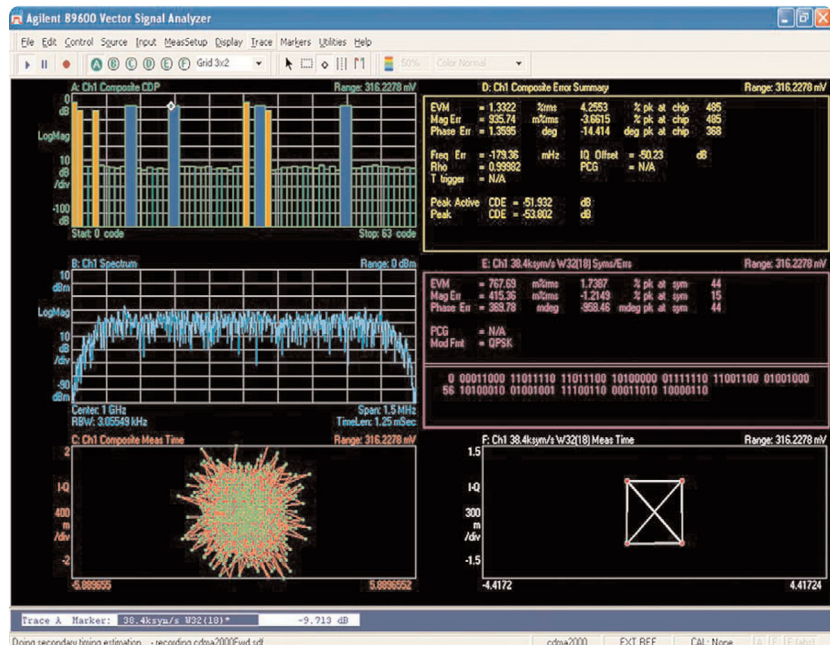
Agilent 89600 Vector Signal Analyzer

File Edit Control Source Input MeasSetup Display Trace Markers Utilities Help

A B C D E F Grid 3x2

50% Color Normal

A: Ch1 Composite CDP Range: 316.2278 mV

LogMag

10 dB /div

-100 dB

Start: 0 code Stop: 63 code

D: Ch1 Composite Error Summary Range: 316.2278 mV

EVM = 1.3322 %rms 4.2553 % pk at chip 485
Mag Err = 935.74 m%rms -3.6615 % pk at chip 485
Phase Err = 1.3595 deg -14.414 deg pk at chip 368

Freq Err = -179.36 mHz IQ Offset = -50.23 dB
Rho = 0.99982 PCG = N/A
Trigger = N/A

Peak Active CDE = -51.932 dB
Peak CDE = -53.802 dB

B: Ch1 Spectrum Range: 0 dBm

10 dBm

LogMag

10 dB /div

-90 dBm

Center: 1 GHz Span: 1.5 MHz
RBW: 3.05549 kHz TimeLen: 1.25 mSec

E: Ch1 38.4ksym/s W32(18) Syms/Errs Range: 316.2278 mV

EVM = 767.69 m%rms 1.7387 % pk at sym 44
Mag Err = 415.36 m%rms -1.2149 % pk at sym 15
Phase Err = 389.78 mdeg -958.46 mdeg pk at sym 44

PCG = N/A
Mod Fmt = QPSK

0 00011000 11011110 11011100 10100000 01111110 11001100 01001000
56 10100010 01001001 11100110 00011010 10000110

C: Ch1 Composite Meas Time Range: 316.2278 mV

2

I-Q

400 m /div

-2

-5.889655 5.8896552

F: Ch1 38.4ksym/s W32(18) Meas Time Range: 316.2278 mV

1.5

I-Q

300 m /div

-1.5

-4.4172 4.41724

Trace A Marker: 38.4ksym/s W32(18)* -9.713 dB

Doing secondary timing estimation - recording cdma2000Fwd.sdf cdma2000 EXT REF CAL: None